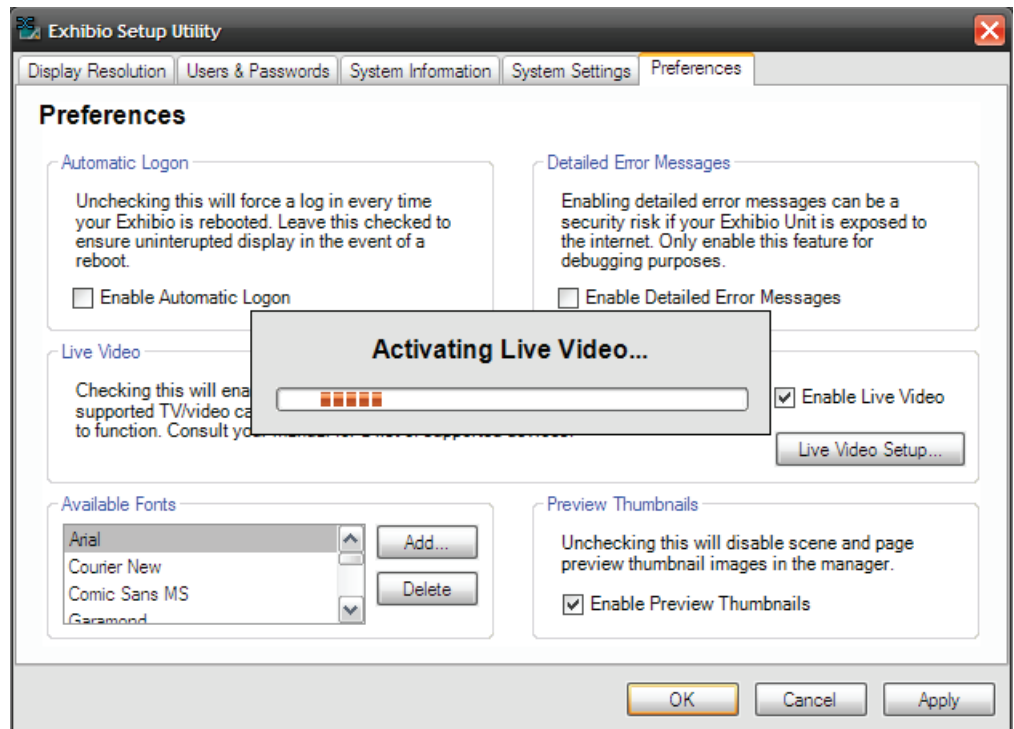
Exhibio Setup Utility

Display Resolution | Users & Passwords | System Information | System Settings | Preferences

Preferences

Automatic Logon

Unchecking this will force a log in every time your Exhibio is rebooted. Leave this checked to ensure uninterupted display in the event of a reboot.

Enable Automatic Logon

Detailed Error Messages

Enabling detailed error messages can be a security risk if your Exhibio Unit is exposed to the internet. Only enable this feature for debugging purposes.

Enable Detailed Error Messages

Live Video

Checking this will ena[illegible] supported TV/video ca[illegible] to function. Consult yo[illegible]

Activating Live Video...

Enable Live Video

Live Video Setup...

Available Fonts

Arial
Courier New
Comic Sans MS
Garamond

Add...

Delete

Preview Thumbnails

Unchecking this will disable scene and page preview thumbnail images in the manager.

Enable Preview Thumbnails

OK | Cancel | Apply